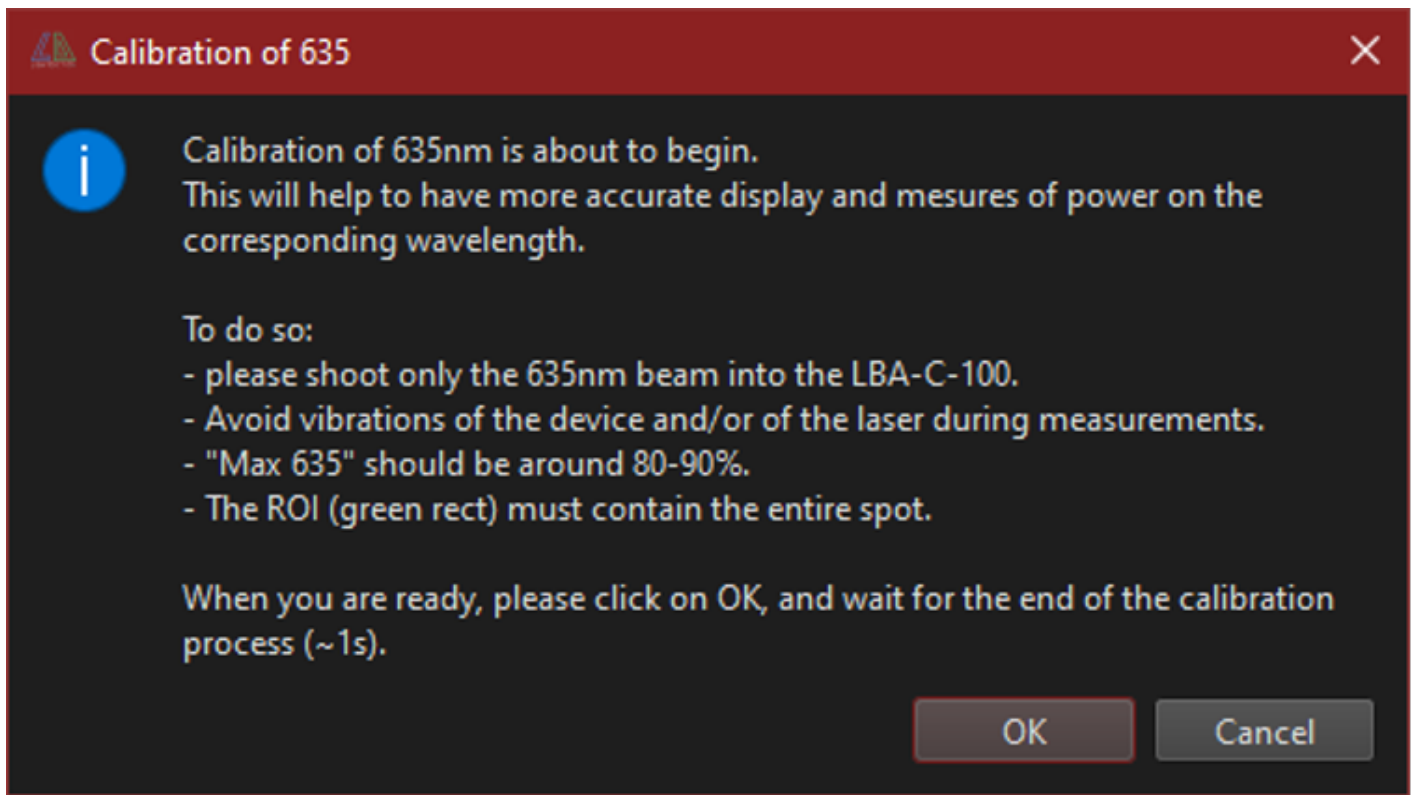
Calibration of 635

Calibration of 635nm is about to begin.
This will help to have more accurate display and mesures of power on the corresponding wavelength.

To do so:
- please shoot only the 635nm beam into the LBA-C-100.
- Avoid vibrations of the device and/or of the laser during measurements.
- "Max 635" should be around 80-90%.
- The ROI (green rect) must contain the entire spot.

When you are ready, please click on OK, and wait for the end of the calibration process (~1s).

OK Cancel